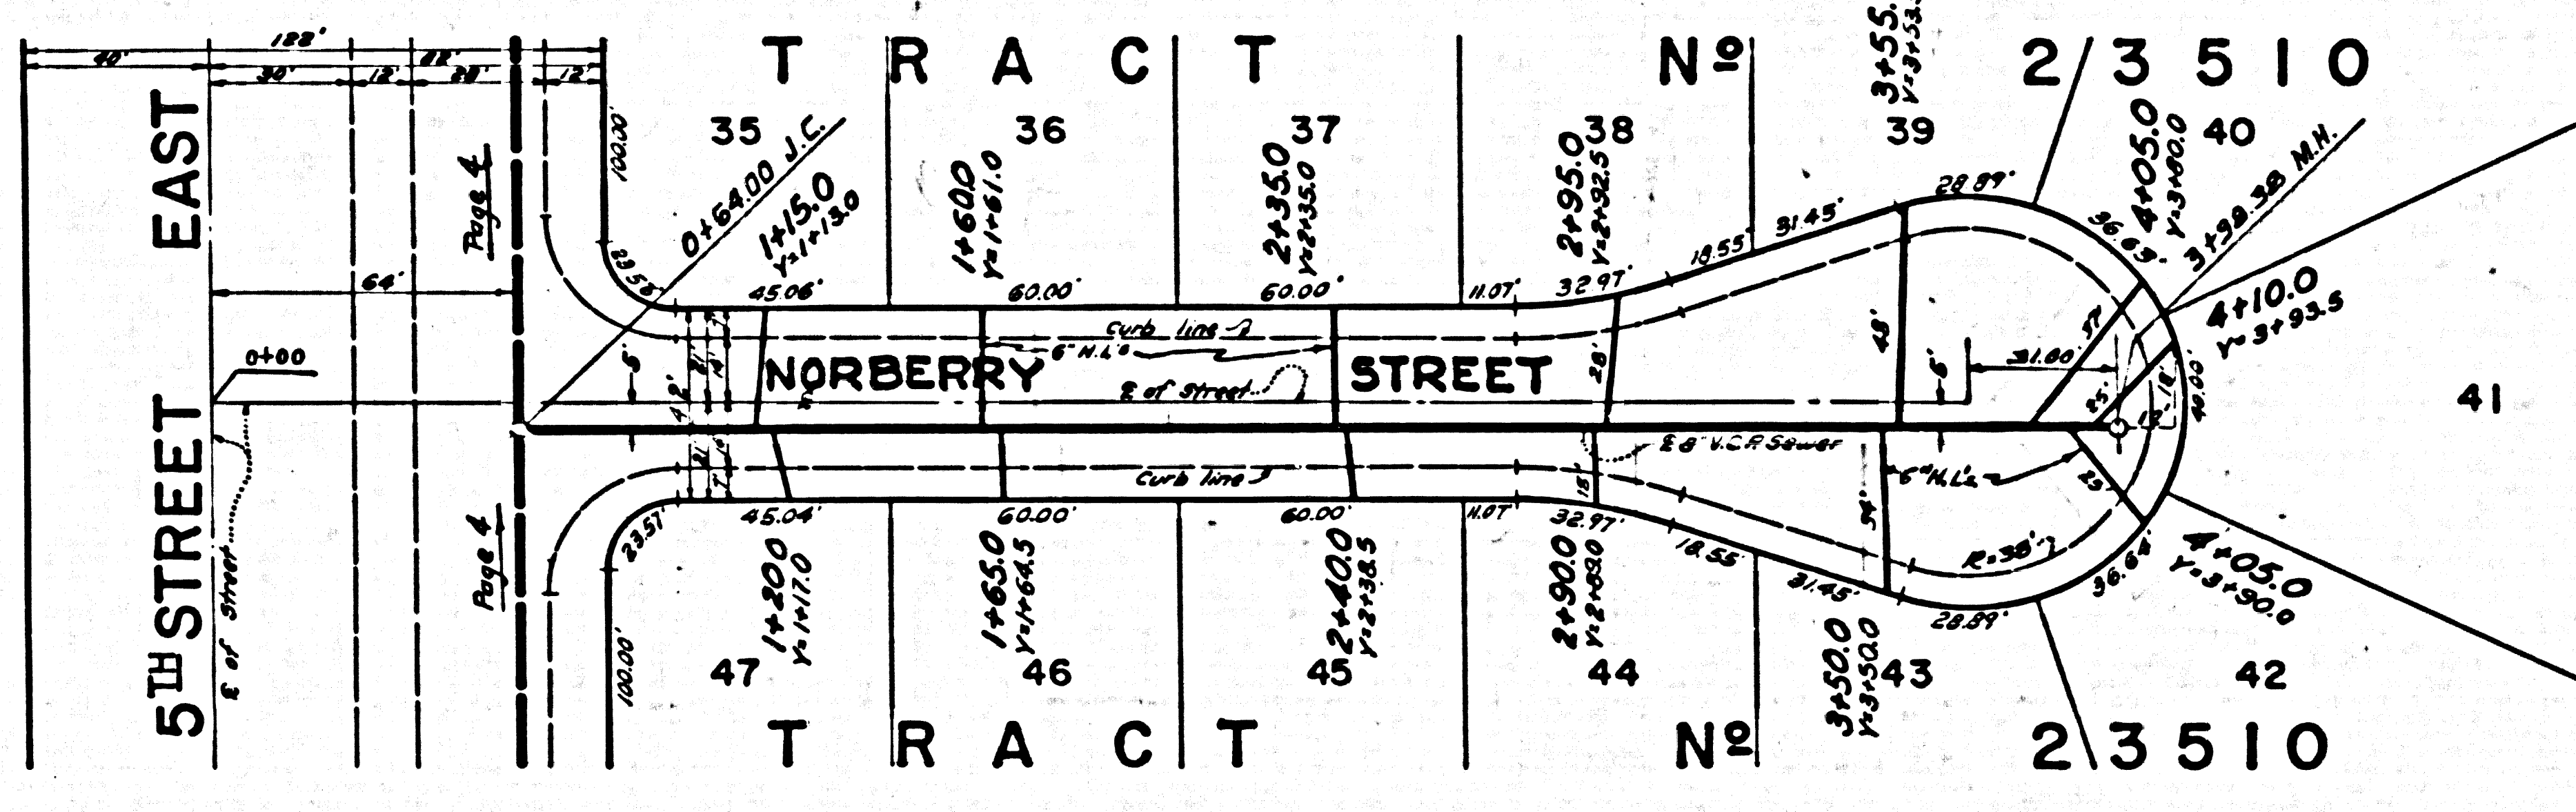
TRACT Nº 23510

128'
40'
30'
12'
88'
28'
12'

EAST
5TH STREET
0+00
℄ of Street
64'
Page 4
Page 4

35
36
37
38
39
40
41
42
43
44
45
46
47

100.00'
23.58'
0+64.00 J.C.
1+15.0
Y=1+13.0
1+60.0
Y=1+61.0
2+35.0
Y=2+35.0
2+95.0
Y=2+92.5
3+55.
Y=3+53.
4+05.0
Y=3+90.0
3+98.38 M.H.
4+10.0
Y=3+93.5

45.06'
60.00'
60.00'
11.07'
32.97'
18.55'
31.45'
28.89'
36.69'

Curb line
6" W.L's
NORBERRY
STREET
℄ of Street
28'
48'
6'
31.80'
25'
15'
18'
40.00'
5'

℄ 8" V.C.P. Sewer
Curb line
6" W.L's
R=38'
25'
18'
54'

45.04'
60.00'
60.00'
11.07'
32.97'
18.55'
31.45'
28.89'
36.64'

23.51'
100.00'
1+20.0
Y=1+17.0
1+65.0
Y=1+64.5
2+40.0
Y=2+38.5
2+90.0
Y=2+88.0
3+50.0
Y=3+50.0
4+05.0
Y=3+90.0

TRACT Nº 23510